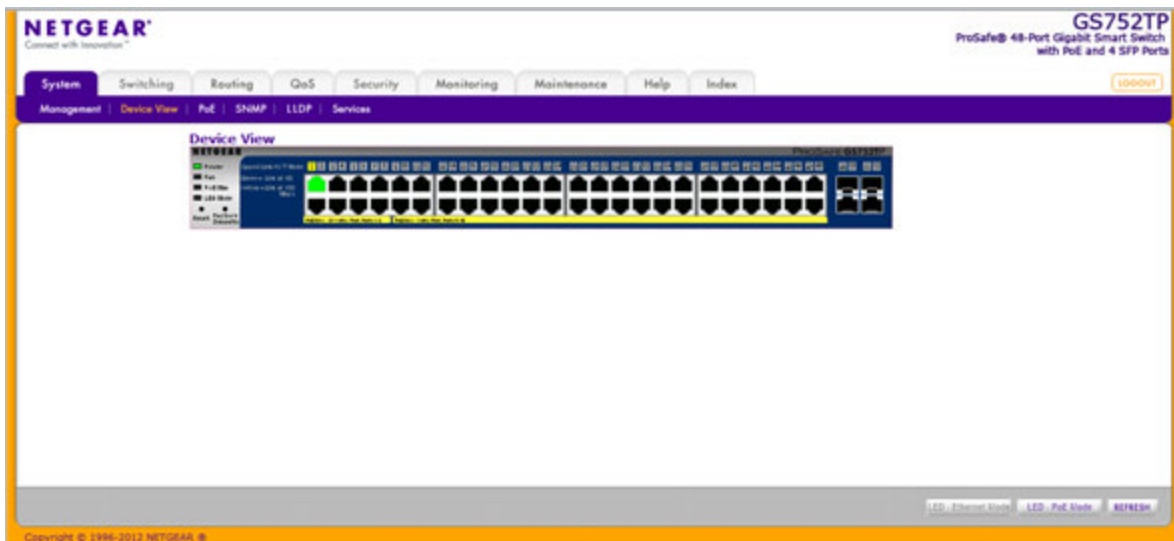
NETGEAR®
Connect with Innovation™

GS752TP
ProSafe® 48-Port Gigabit Smart Switch with PoE and 4 SFP Ports

System | Switching | Routing | QoS | Security | Monitoring | Maintenance | Help | Index

LOGOUT

Management | Device View | PoE | SNMP | LLDP | Services

Device View

NETGEAR

ProSafe® GS752TP

Power
Fan
PoE Max
LED Mode

Reset
Factory Defaults

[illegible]

LED - Ethernet Mode | LED - PoE Mode | REFRESH

Copyright © 1996-2012 NETGEAR ®